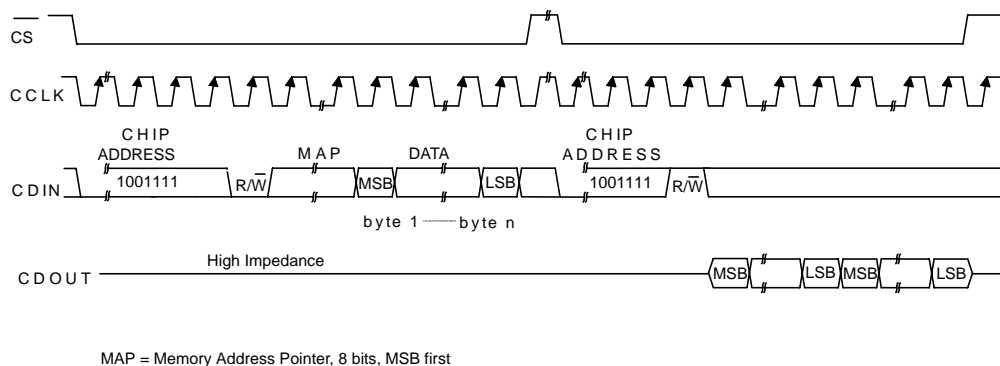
$\overline{CS}$

CCLK

CHIP ADDRESS

MAP

DATA

CHIP ADDRESS

CDIN

1001111

R/$\overline{W}$

MSB

LSB

1001111

R/$\overline{W}$

byte 1 —— byte n

CDOUT

High Impedance

MSB

LSB

MSB

LSB

MAP = Memory Address Pointer, 8 bits, MSB first